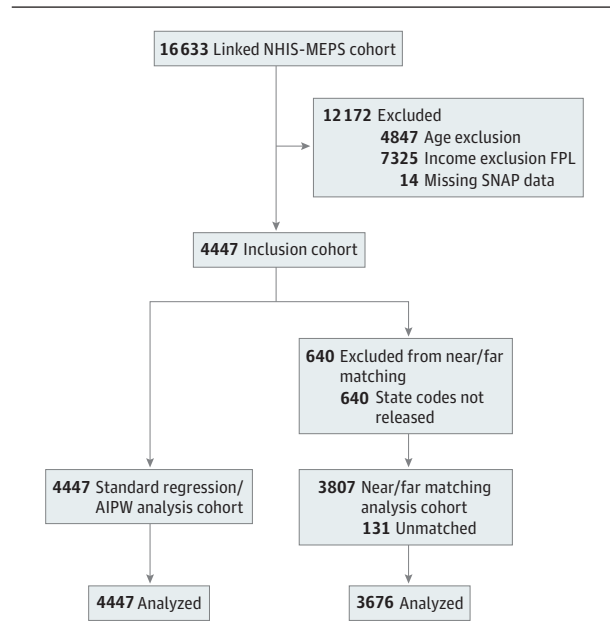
16 633 Linked NHIS-MEPS cohort

12 172 Excluded
4847 Age exclusion
7325 Income exclusion FPL
14 Missing SNAP data

4447 Inclusion cohort

640 Excluded from near/far matching
640 State codes not released

4447 Standard regression/ AIPW analysis cohort

3807 Near/far matching analysis cohort
131 Unmatched

4447 Analyzed

3676 Analyzed